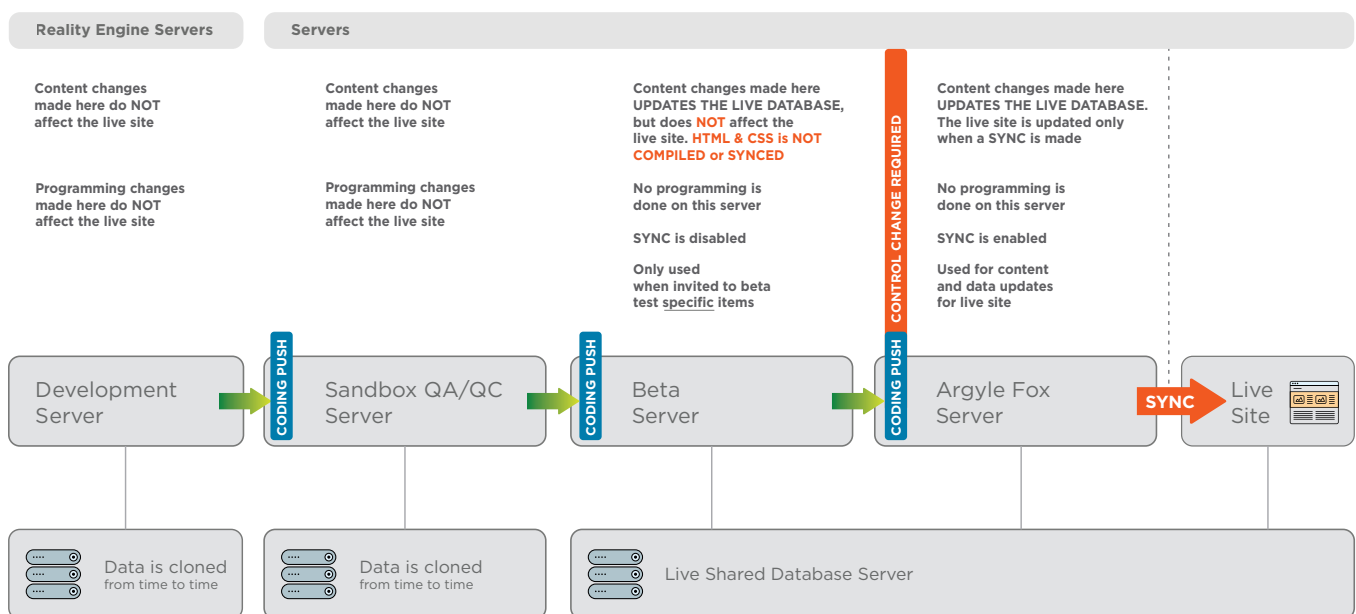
Reality Engine Servers

Servers

Content changes made here do NOT affect the live site

Programming changes made here do NOT affect the live site

Content changes made here do NOT affect the live site

Programming changes made here do NOT affect the live site

Content changes made here UPDATES THE LIVE DATABASE, but does NOT affect the live site. HTML & CSS is NOT COMPILED or SYNCED

No programming is done on this server

SYNC is disabled

Only used when invited to beta test specific items

CONTROL CHANGE REQUIRED

Content changes made here UPDATES THE LIVE DATABASE. The live site is updated only when a SYNC is made

No programming is done on this server

SYNC is enabled

Used for content and data updates for live site

Development Server

CODING PUSH

Sandbox QA/QC Server

CODING PUSH

Beta Server

CODING PUSH

Argyle Fox Server

SYNC

Live Site

Data is cloned from time to time

Data is cloned from time to time

Live Shared Database Server